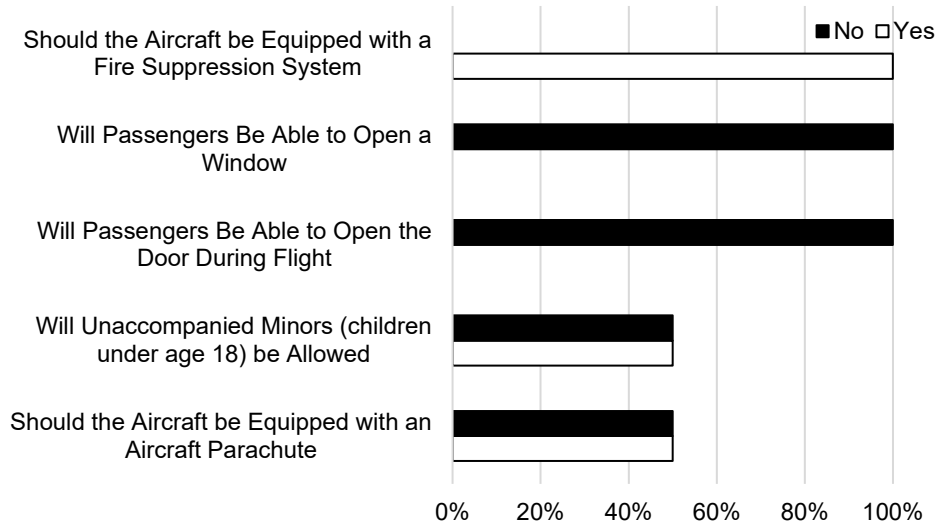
■ No □ Yes

Should the Aircraft be Equipped with a Fire Suppression System

Will Passengers Be Able to Open a Window

Will Passengers Be Able to Open the Door During Flight

Will Unaccompanied Minors (children under age 18) be Allowed

Should the Aircraft be Equipped with an Aircraft Parachute

0% 20% 40% 60% 80% 100%